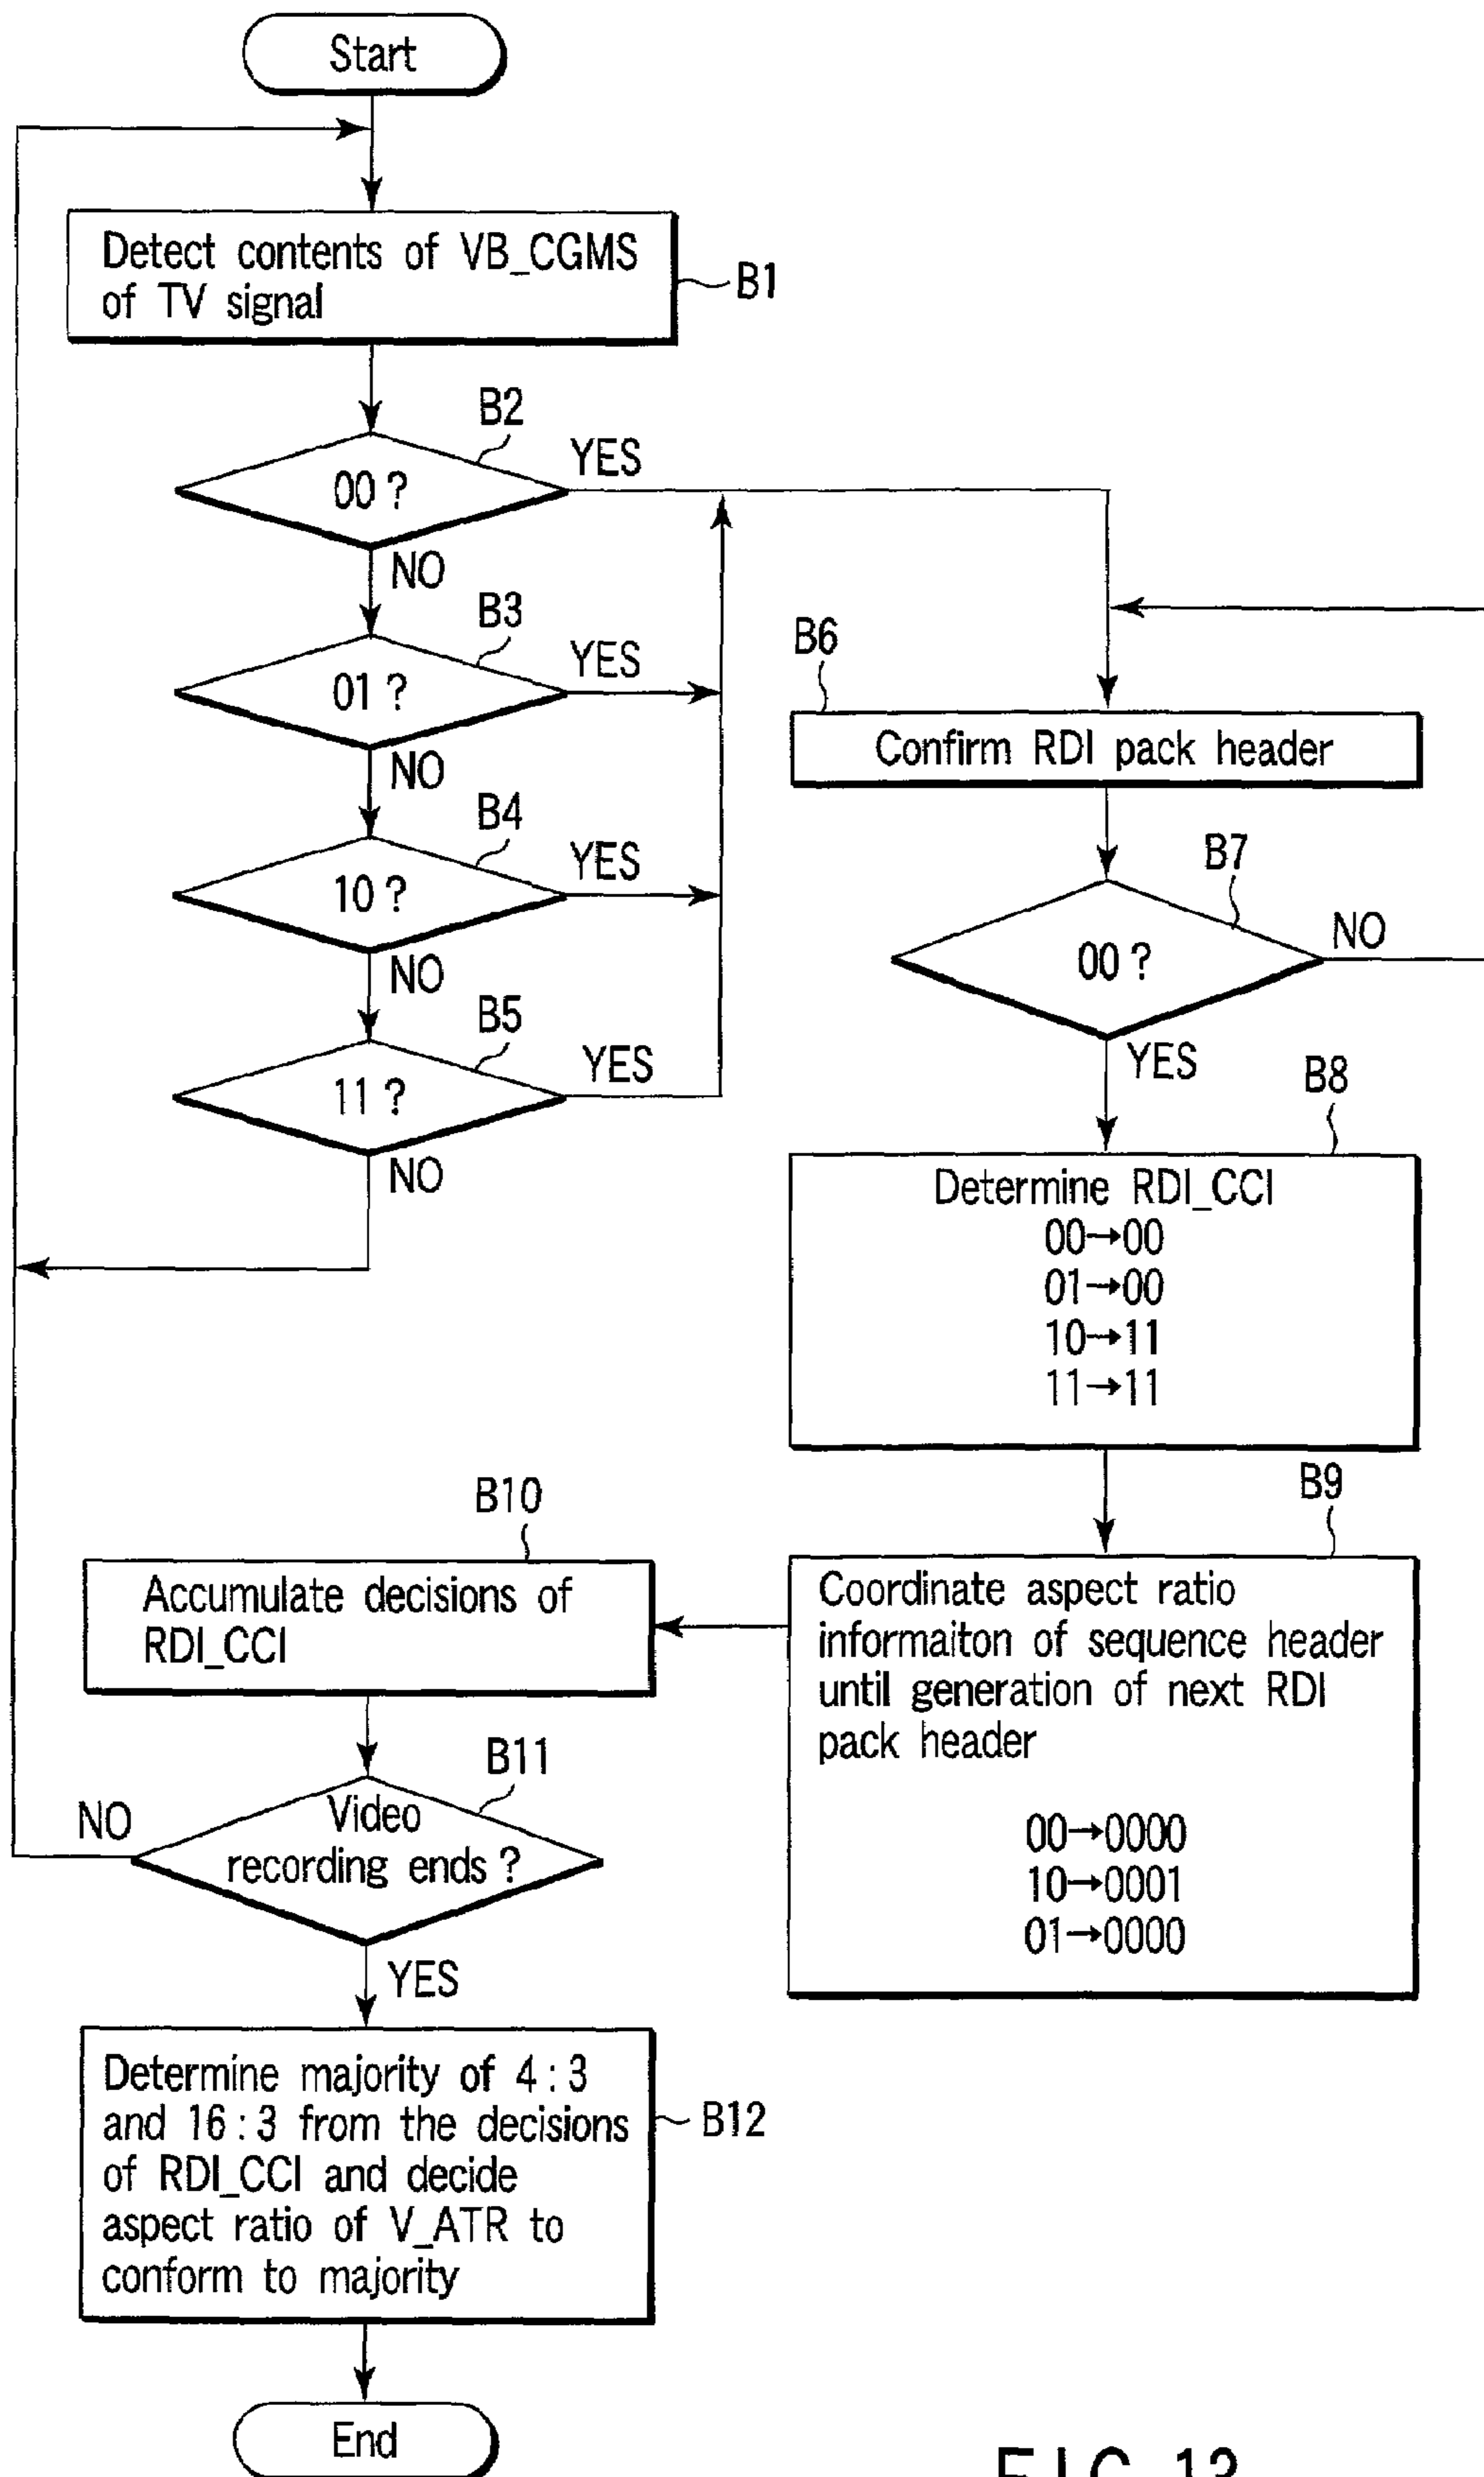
Start

Detect contents of VB_CGMS of TV signal

B1

B2

00 ?

YES

NO

B3

01 ?

YES

NO

B4

10 ?

YES

NO

B5

11 ?

YES

NO

B6

Confirm RDI pack header

B7

00 ?

NO

YES

B8

Determine RDI_CCI
00→00
01→00
10→11
11→11

B10

Accumulate decisions of RDI_CCI

B9

Coordinate aspect ratio informaiton of sequence header until generation of next RDI pack header

00→0000
10→0001
01→0000

B11

NO

Video recording ends ?

YES

Determine majority of 4 : 3 and 16 : 3 from the decisions of RDI_CCI and decide aspect ratio of V_ATR to conform to majority

B12

End

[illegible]